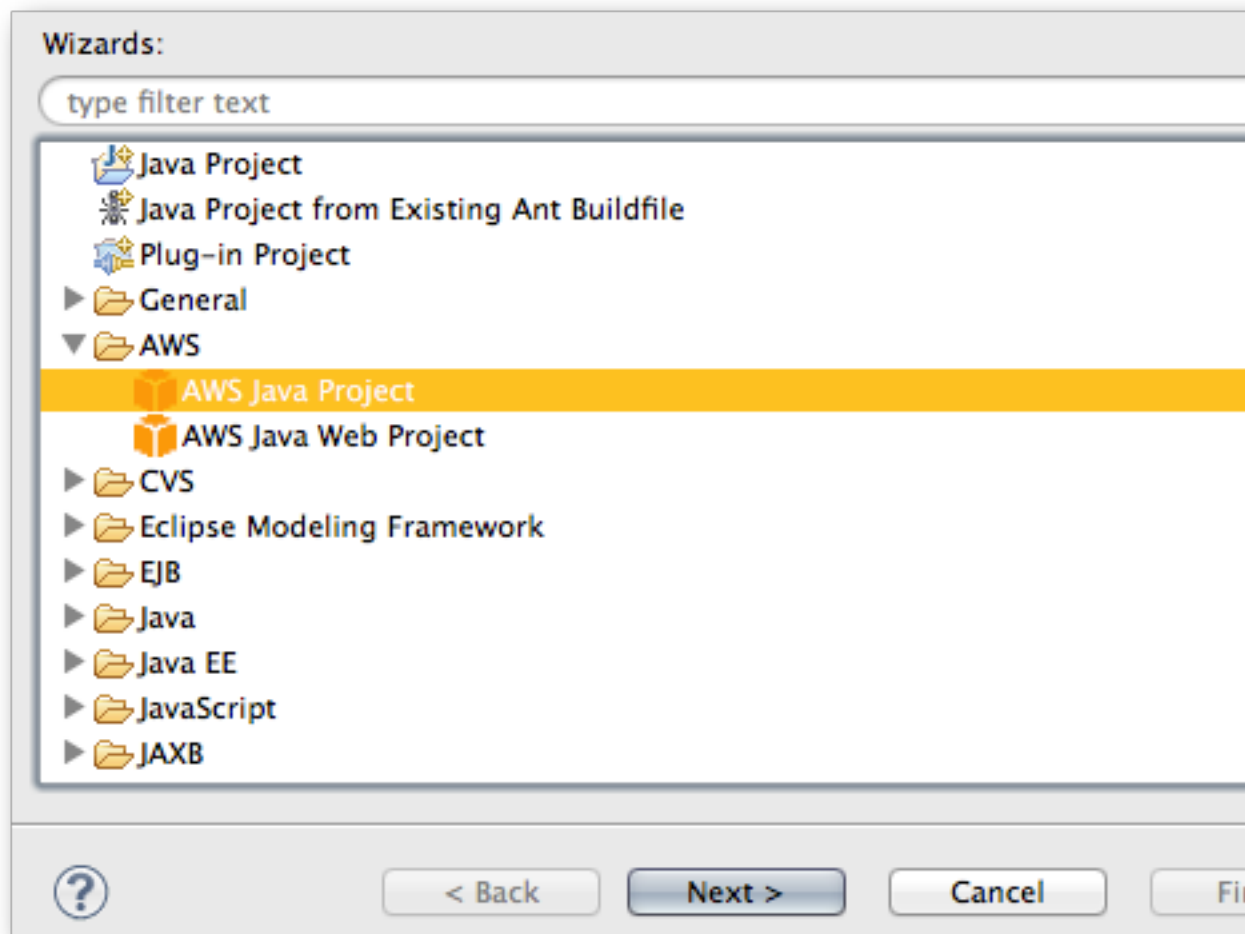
Wizards:

type filter text

Java Project
Java Project from Existing Ant Buildfile
Plug-in Project
General
AWS
AWS Java Project
AWS Java Web Project
CVS
Eclipse Modeling Framework
EJB
Java
Java EE
JavaScript
JAXB

?

< Back
Next >
Cancel
Fi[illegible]